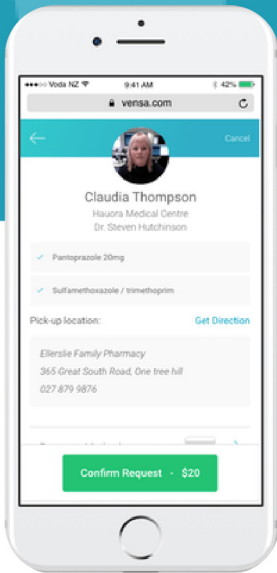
•••○○ Voda NZ 9:41 AM 42%

vensa.com

Cancel

Claudia Thompson

Hauora Medical Centre

Dr. Steven Hutchinson

✓ Pantoprazole 20mg

✓ Sulfamethoxazole / trimethoprim

Pick-up location:

Get Direction

Ellerslie Family Pharmacy

365 Great South Road, One tree hill

027 879 9876

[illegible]

Confirm Request - $20